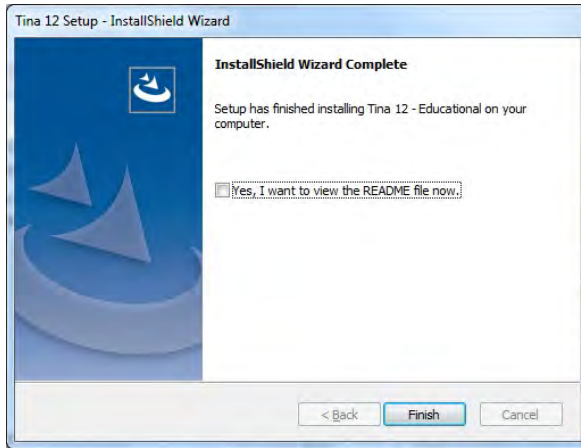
Tina 12 Setup - InstallShield Wizard

InstallShield Wizard Complete

Setup has finished installing Tina 12 - Educational on your computer.

Yes, I want to view the README file now.

< Back
Finish
Cancel